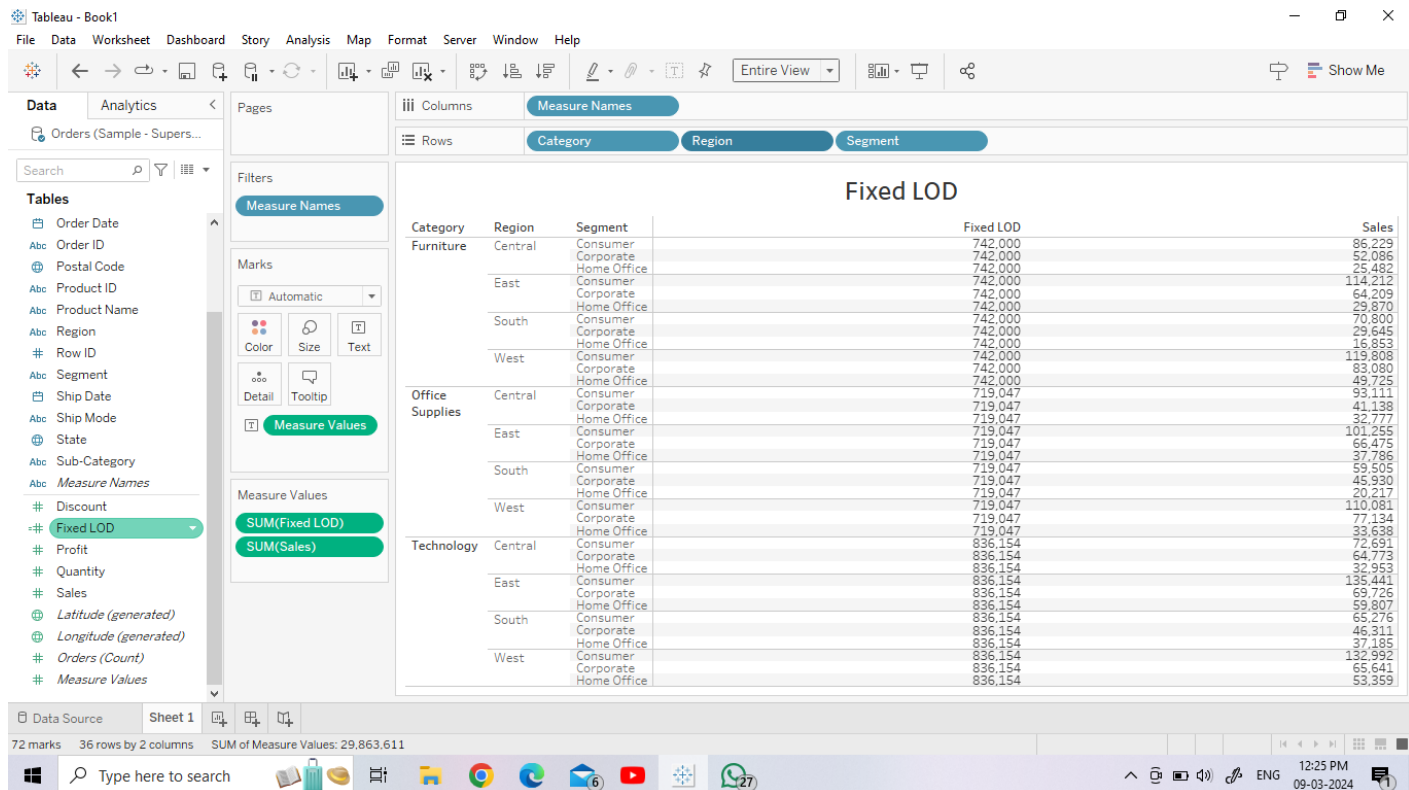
Tableau - Book1

File Data Worksheet Dashboard Story Analysis Map Format Server Window Help

Entire View

Show Me

Data Analytics

Orders (Sample - Supers...

Search

Tables

Order Date
Abc Order ID
Postal Code
Abc Product ID
Abc Product Name
Abc Region
Row ID
Abc Segment
Ship Date
Abc Ship Mode
State
Abc Sub-Category
Abc Measure Names
Discount
Fixed LOD
Profit
Quantity
Sales
Latitude (generated)
Longitude (generated)
Orders (Count)
Measure Values

Pages

Filters

Measure Names

Marks

Automatic

Color Size Text

Detail Tooltip

Measure Values

Measure Values

SUM(Fixed LOD)

SUM(Sales)

Columns Measure Names

Rows Category Region Segment

Fixed LOD

| Category | Region | Segment | Fixed LOD | Sales |
|---|---|---|---|---|
| Furniture | Central | Consumer | 742,000 | 86,229 |
| | | Corporate | 742,000 | 52,086 |
| | | Home Office | 742,000 | 25,482 |
| | East | Consumer | 742,000 | 114,212 |
| | | Corporate | 742,000 | 64,209 |
| | | Home Office | 742,000 | 29,870 |
| | South | Consumer | 742,000 | 70,800 |
| | | Corporate | 742,000 | 29,645 |
| | | Home Office | 742,000 | 16,853 |
| | West | Consumer | 742,000 | 119,808 |
| | | Corporate | 742,000 | 83,080 |
| | | Home Office | 742,000 | 49,725 |
| Office Supplies | Central | Consumer | 719,047 | 93,111 |
| | | Corporate | 719,047 | 41,138 |
| | | Home Office | 719,047 | 32,777 |
| | East | Consumer | 719,047 | 101,255 |
| | | Corporate | 719,047 | 66,475 |
| | | Home Office | 719,047 | 37,786 |
| | South | Consumer | 719,047 | 59,505 |
| | | Corporate | 719,047 | 45,930 |
| | | Home Office | 719,047 | 20,217 |
| | West | Consumer | 719,047 | 110,081 |
| | | Corporate | 719,047 | 77,134 |
| | | Home Office | 719,047 | 33,638 |
| Technology | Central | Consumer | 836,154 | 72,691 |
| | | Corporate | 836,154 | 64,773 |
| | | Home Office | 836,154 | 32,953 |
| | East | Consumer | 836,154 | 135,441 |
| | | Corporate | 836,154 | 69,726 |
| | | Home Office | 836,154 | 59,807 |
| | South | Consumer | 836,154 | 65,276 |
| | | Corporate | 836,154 | 46,311 |
| | | Home Office | 836,154 | 37,185 |
| | West | Consumer | 836,154 | 132,992 |
| | | Corporate | 836,154 | 65,641 |
| | | Home Office | 836,154 | 53,359 |

Data Source Sheet 1

72 marks 36 rows by 2 columns SUM of Measure Values: 29,863,611

Type here to search

6 27

ENG 12:25 PM 09-03-2024